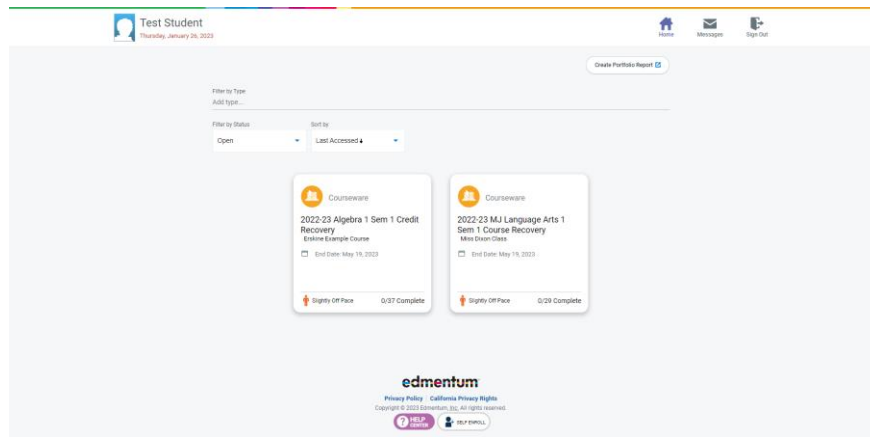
Test Student
Thursday, January 26, 2023

Home
Messages
Sign Out

Create Portfolio Report

Filter by Type
Add type...

Filter by Status
Open

Sort by
Last Accessed ↓

Courseware
2022-23 Algebra 1 Sem 1 Credit Recovery
Erskine Example Course
End Date: May 19, 2023
Slightly Off Pace
0/37 Complete

Courseware
2022-23 MJ Language Arts 1 Sem 1 Course Recovery
Miss Dixon Class
End Date: May 19, 2023
Slightly Off Pace
0/29 Complete

edmentum
Privacy Policy | California Privacy Rights
Copyright © 2023 Edmentum, Inc. All rights reserved.
HELP CENTER
SELF ENROLL